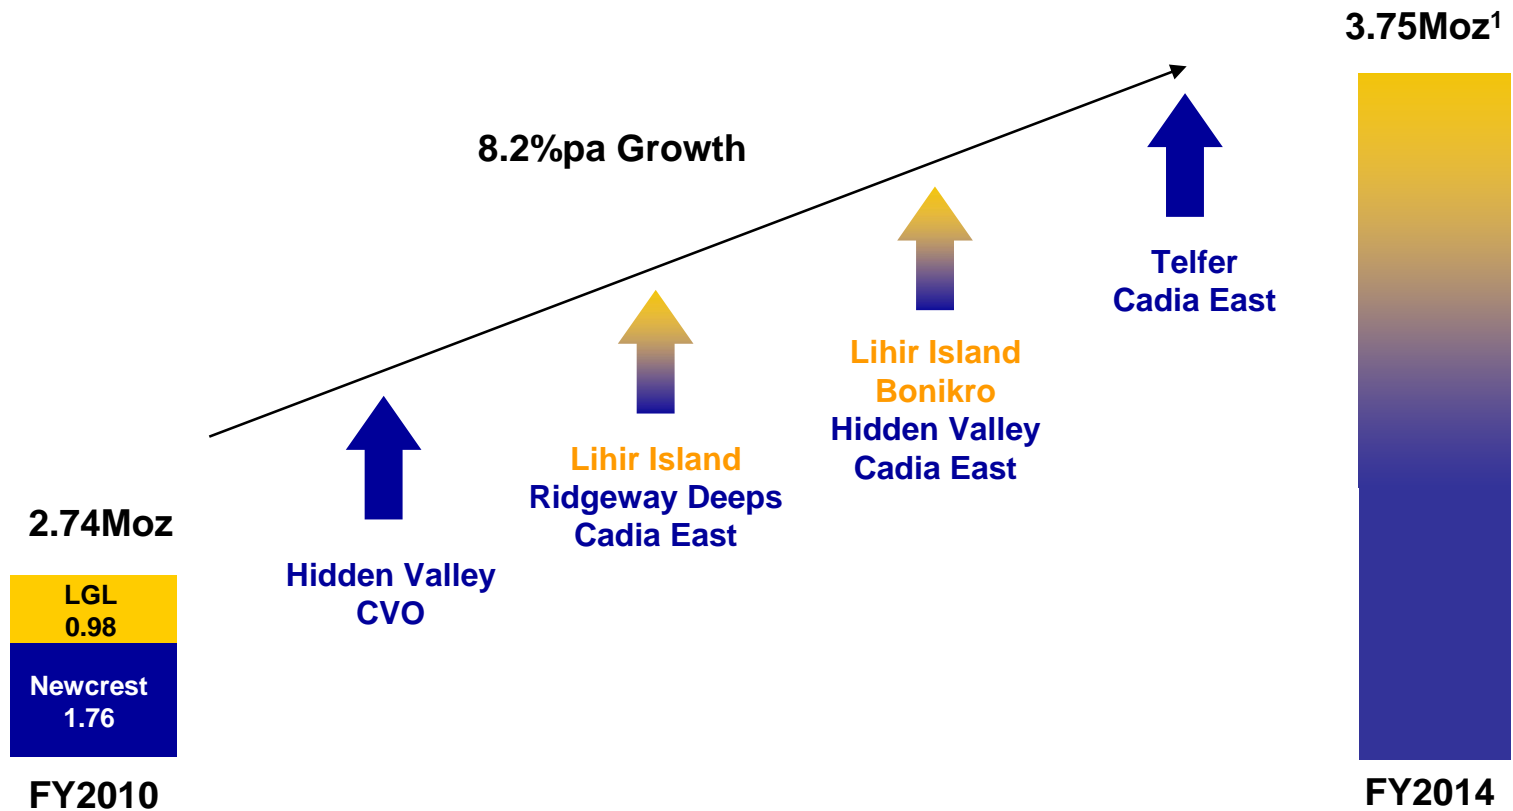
3.75Moz$^1$

8.2%pa Growth

2.74Moz

LGL
0.98

Newcrest
1.76

FY2010

Hidden Valley
CVO

Lihir Island
Ridgeway Deeps
Cadia East

Lihir Island
Bonikro
Hidden Valley
Cadia East

Telfer
Cadia East

FY2014